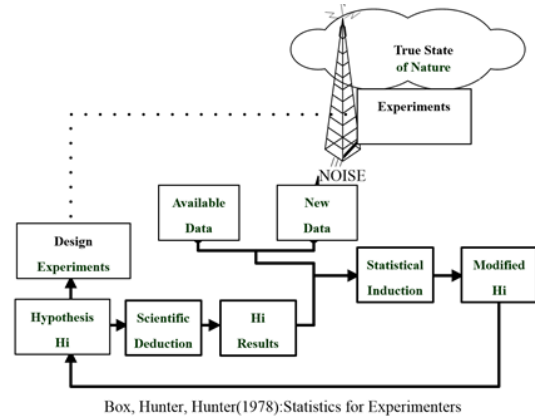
True State of Nature

Experiments

NOISE

Available Data

New Data

Design Experiments

Statistical Induction

Modified Hi

Hypothesis Hi

Scientific Deduction

Hi Results

Box, Hunter, Hunter(1978):Statistics for Experimenters